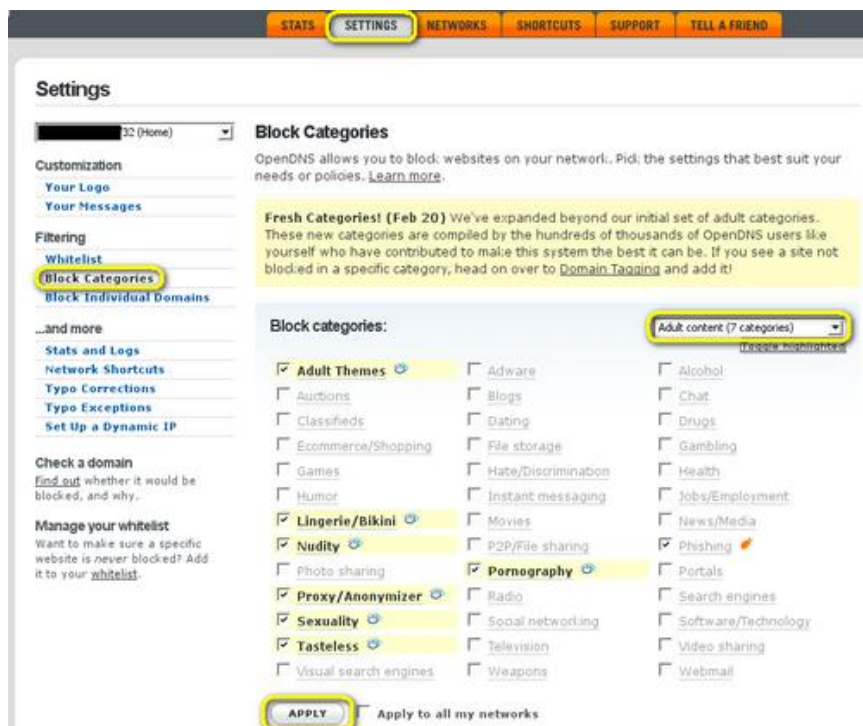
STATS SETTINGS NETWORKS SHORTCUTS SUPPORT TELL A FRIEND

Settings

32 (Home)

Customization
Your Logo
Your Messages

Filtering
Whitelist
Block Categories
Block Individual Domains

...and more
Stats and Logs
Network Shortcuts
Typo Corrections
Typo Exceptions
Set Up a Dynamic IP

Check a domain
Find out whether it would be blocked, and why.

Manage your whitelist
Want to make sure a specific website is never blocked? Add it to your whitelist.

Block Categories

OpenDNS allows you to block websites on your network. Pick the settings that best suit your needs or policies. Learn more.

Fresh Categories! (Feb 20) We've expanded beyond our initial set of adult categories. These new categories are compiled by the hundreds of thousands of OpenDNS users like yourself who have contributed to make this system the best it can be. If you see a site not blocked in a specific category, head on over to Domain Tagging and add it!

Block categories:

Adult content (7 categories)

Toggle highlighted

| | | |
|---|---|---|
| Adult Themes | Adware | Alcohol |
| Auctions | Blogs | Chat |
| Classifieds | Dating | Drugs |
| Ecommerce/Shopping | File storage | Gambling |
| Games | Hate/Discrimination | Health |
| Humor | Instant messaging | Jobs/Employment |
| Lingerie/Bikini | Movies | News/Media |
| Nudity | P2P/File sharing | Phishing |
| Photo sharing | Pornography | Portals |
| Proxy/Anonymizer | Radio | Search engines |
| Sexuality | Social networking | Software/Technology |
| Tasteless | Television | Video sharing |
| Visual search engines | Weapons | Webmail |

APPLY Apply to all my networks